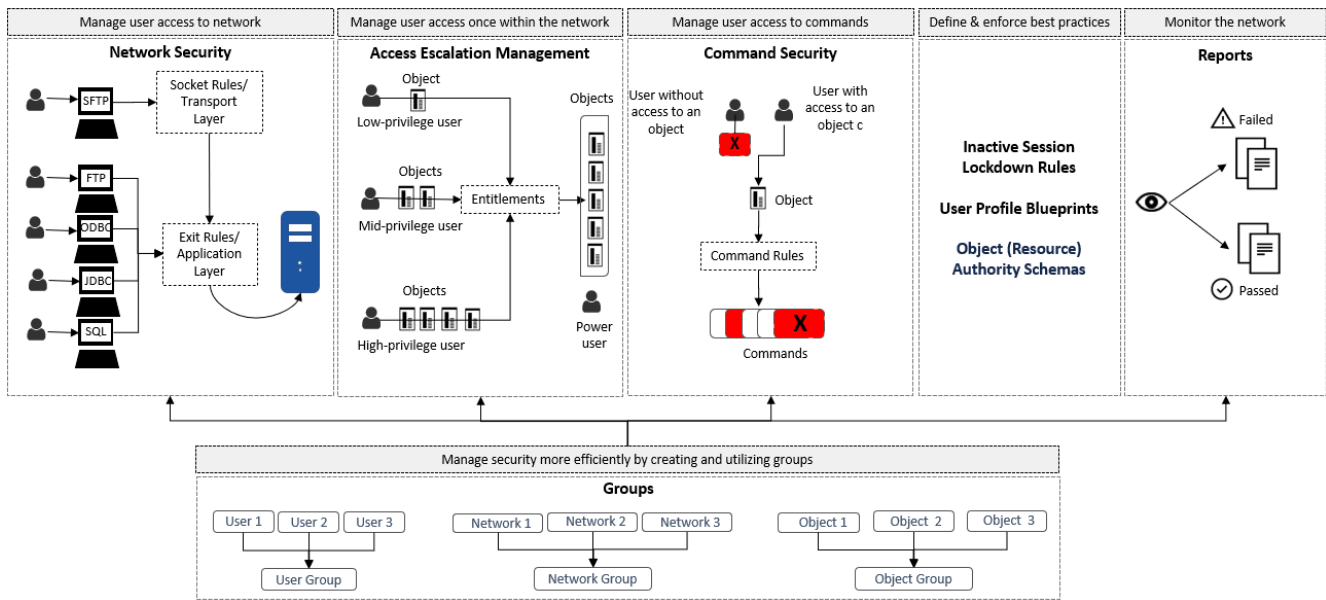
Manage user access to network

Network Security

SFTP

Socket Rules/ Transport Layer

FTP

ODBC

JDBC

SQL

Exit Rules/ Application Layer

Manage user access once within the network

Access Escalation Management

Object

Low-privilege user

Objects

Mid-privilege user

Entitlements

Objects

High-privilege user

Objects

Power user

Manage user access to commands

Command Security

User without access to an object

X

User with access to an object c

Object

Command Rules

X

Commands

Define & enforce best practices

Inactive Session Lockdown Rules

User Profile Blueprints

Object (Resource) Authority Schemas

Monitor the network

Reports

Failed

Passed

Manage security more efficiently by creating and utilizing groups

Groups

User 1

User 2

User 3

User Group

Network 1

Network 2

Network 3

Network Group

Object 1

Object 2

Object 3

Object Group